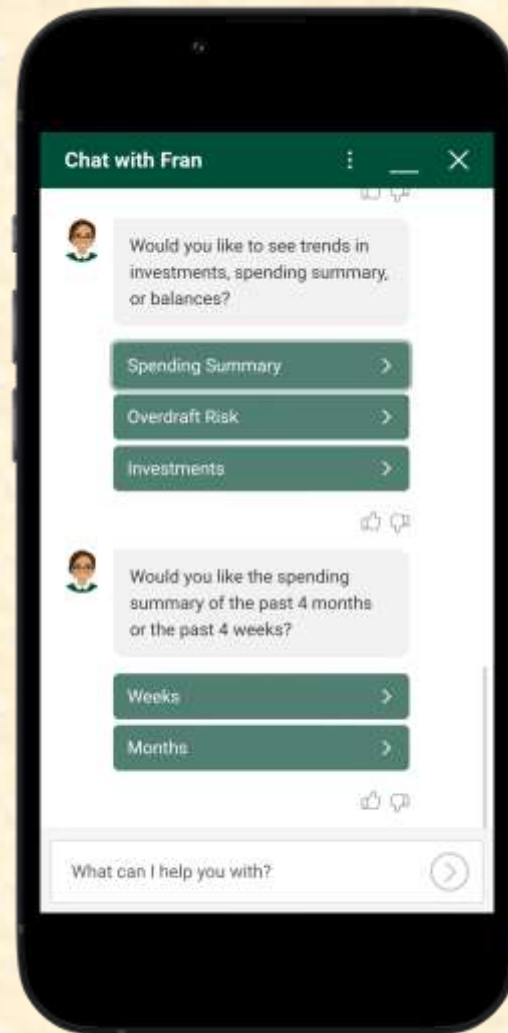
Chat with Fran

Would you like to see trends in investments, spending summary, or balances?

Spending Summary

Overdraft Risk

Investments

Would you like the spending summary of the past 4 months or the past 4 weeks?

Weeks

Months

What can I help you with?